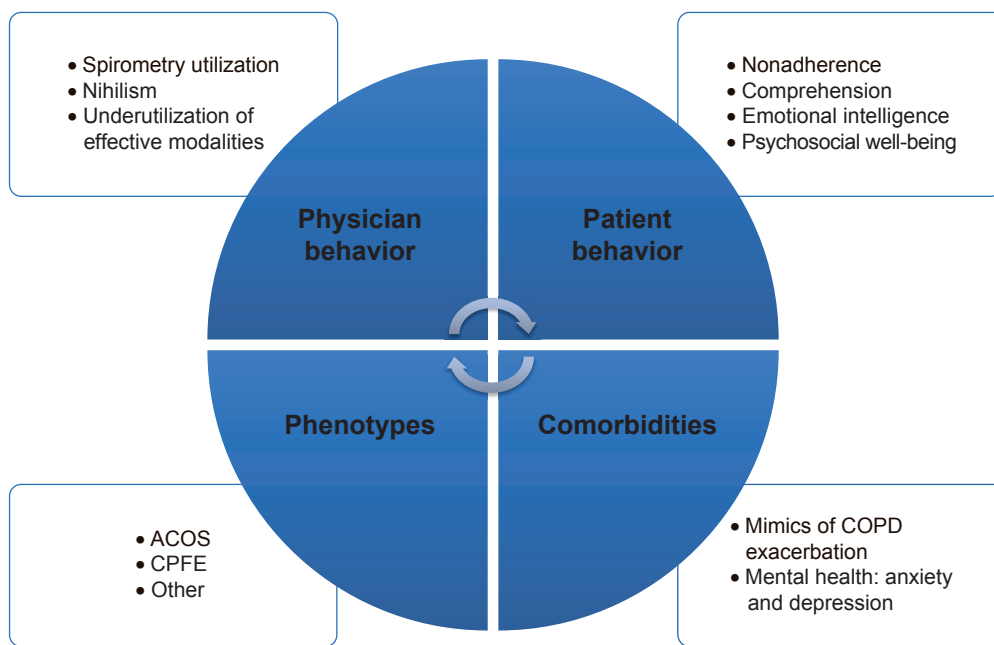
• Spirometry utilization
• Nihilism
• Underutilization of effective modalities

• Nonadherence
• Comprehension
• Emotional intelligence
• Psychosocial well-being

Physician behavior

Patient behavior

Phenotypes

Comorbidities

• ACOS
• CPFE
• Other

• Mimics of COPD exacerbation
• Mental health: anxiety and depression